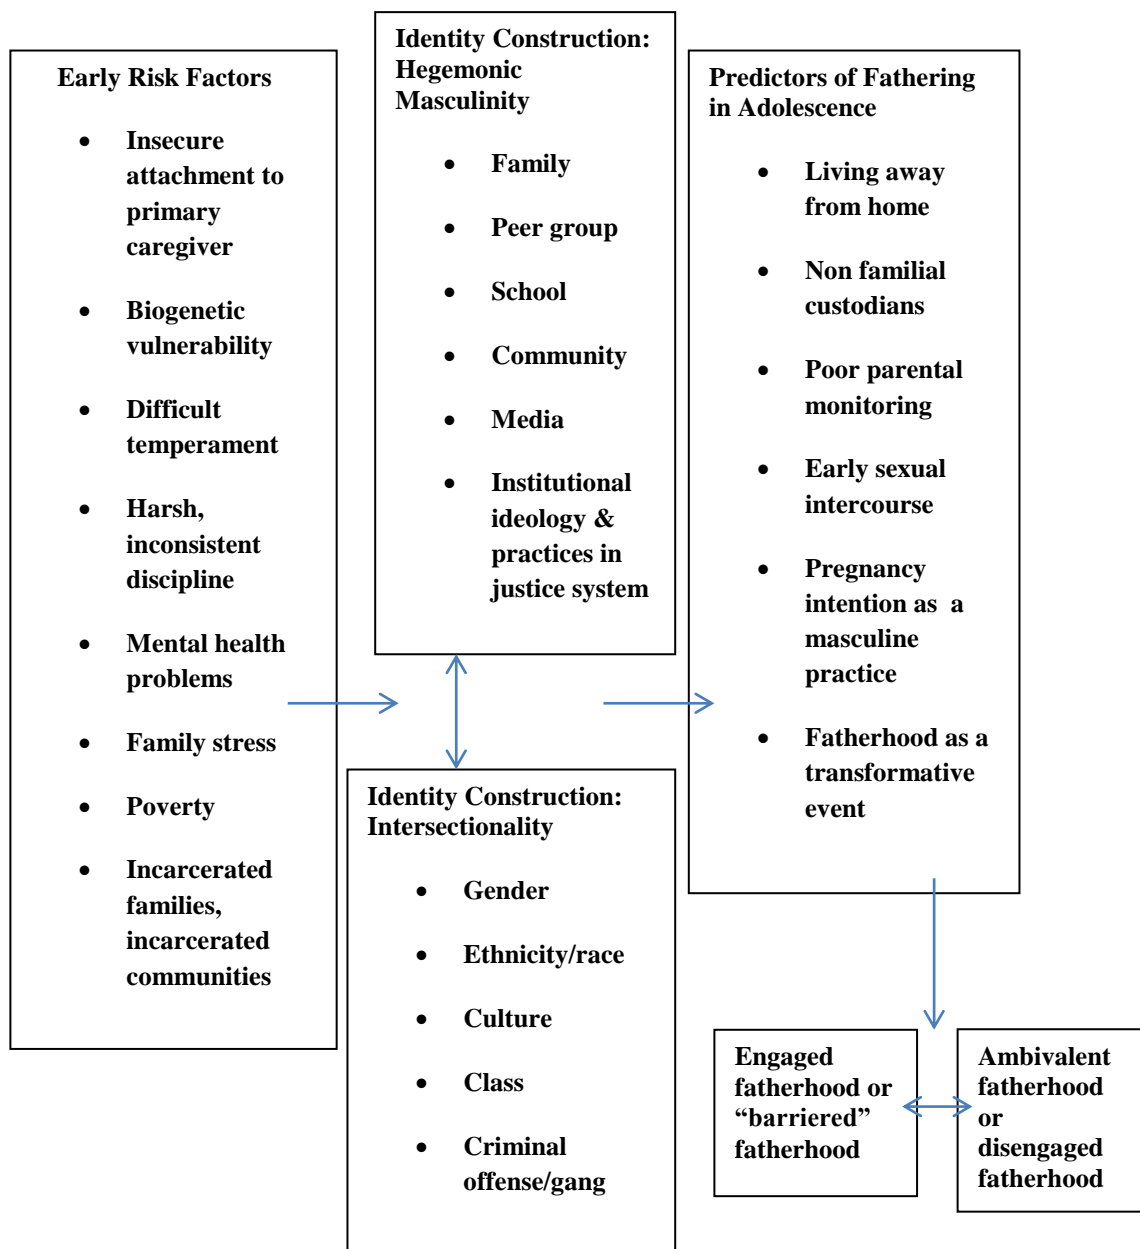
Early Risk Factors

- Insecure attachment to primary caregiver
- Biogenetic vulnerability
- Difficult temperament
- Harsh, inconsistent discipline
- Mental health problems
- Family stress
- Poverty
- Incarcerated families, incarcerated communities

Identity Construction: Hegemonic Masculinity

- Family
- Peer group
- School
- Community
- Media
- Institutional ideology & practices in justice system

Identity Construction: Intersectionality

- Gender
- Ethnicity/race
- Culture
- Class
- Criminal offense/gang

Predictors of Fathering in Adolescence

- Living away from home
- Non familial custodians
- Poor parental monitoring
- Early sexual intercourse
- Pregnancy intention as a masculine practice
- Fatherhood as a transformative event

Engaged fatherhood or “barriered” fatherhood

Ambivalent fatherhood or disengaged fatherhood